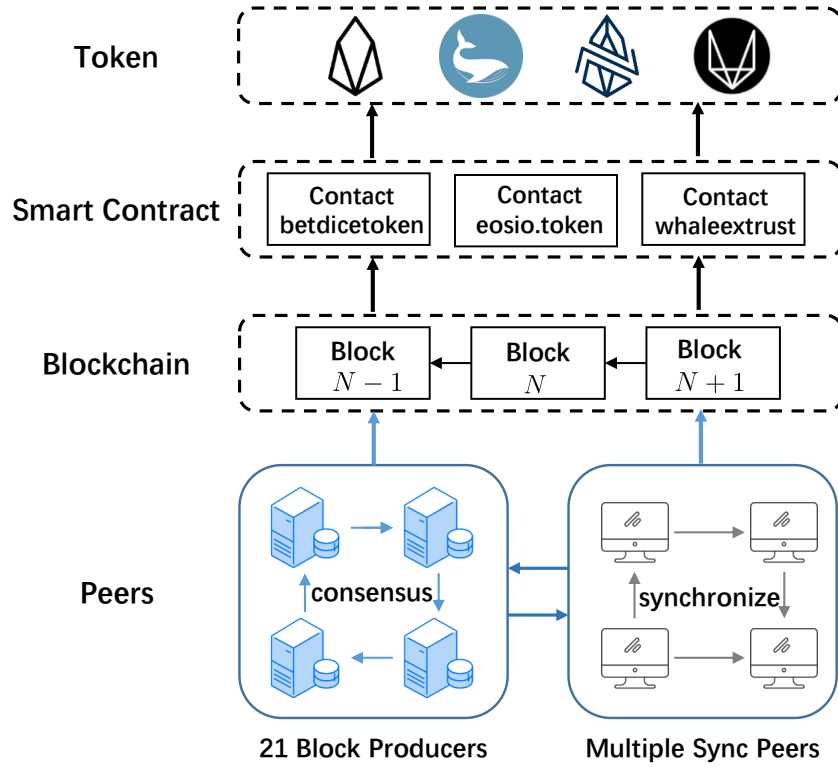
Token

Smart Contract

Contact betdicetoken

Contact eosio.token

Contact whaleextrust

Blockchain

Block $N-1$

Block $N$

Block $N+1$

Peers

consensus

synchronize

21 Block Producers

Multiple Sync Peers